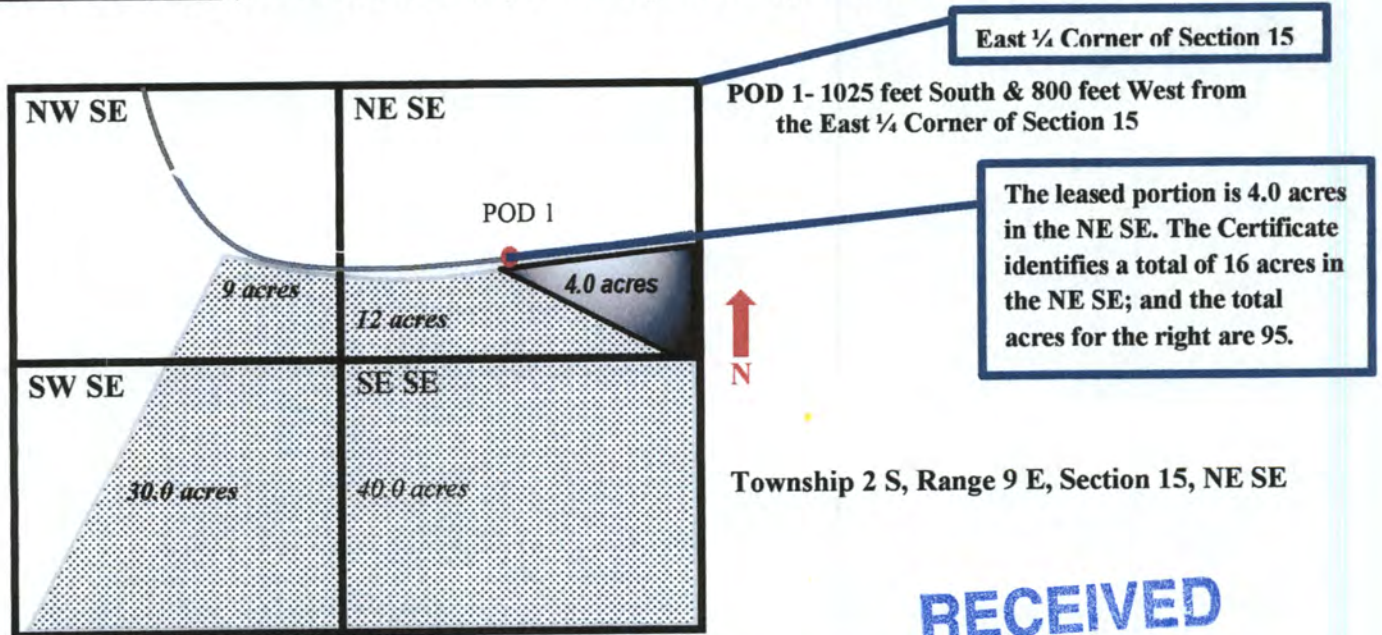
East ¼ Corner of Section 15

NW SE

NE SE

POD 1- 1025 feet South & 800 feet West from the East ¼ Corner of Section 15

POD 1

The leased portion is 4.0 acres in the NE SE. The Certificate identifies a total of 16 acres in the NE SE; and the total acres for the right are 95.

9 acres

4.0 acres

12 acres

N

SW SE

SE SE

30.0 acres

40.0 acres

Township 2 S, Range 9 E, Section 15, NE SE

RECEIVED